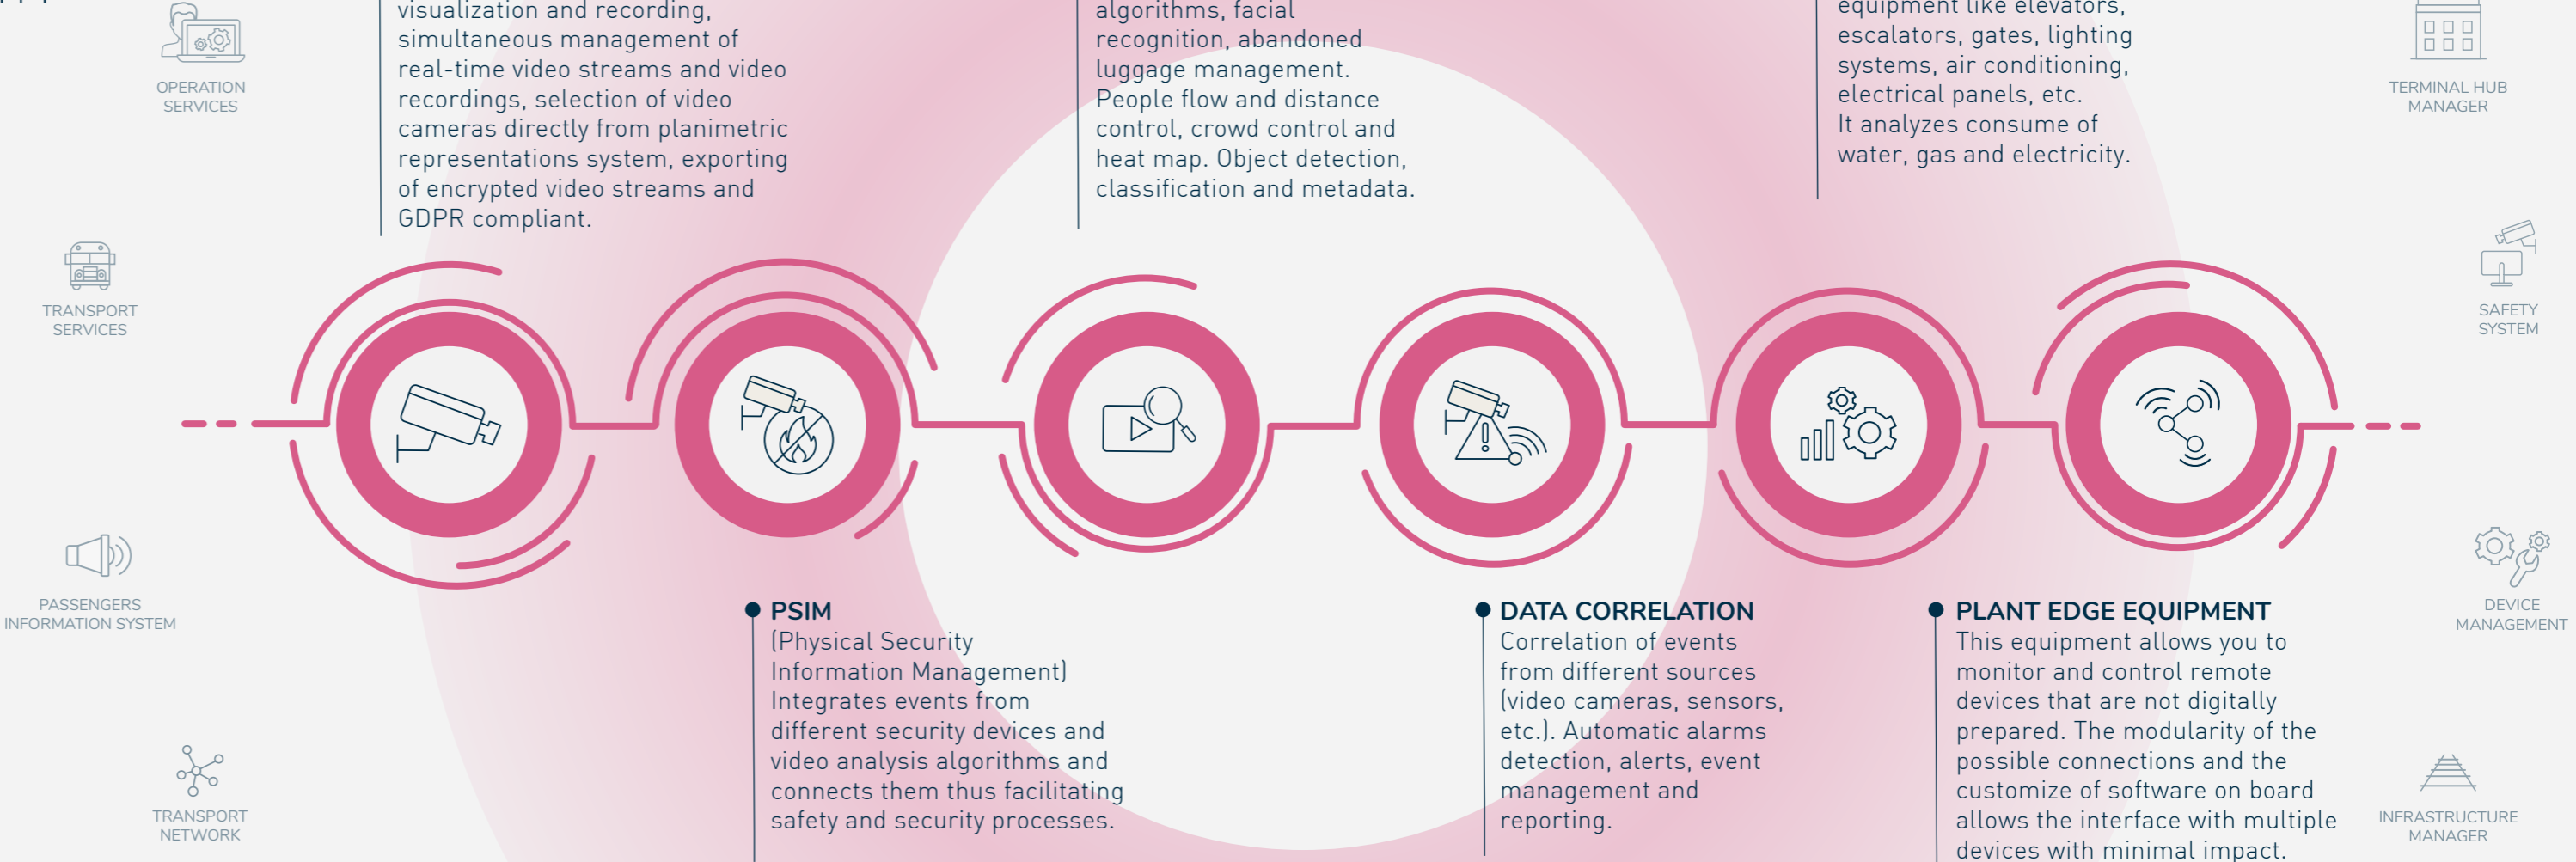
OPERATION SERVICES

visualization and recording, simultaneous management of real-time video streams and video recordings, selection of video cameras directly from planimetric representations system, exporting of encrypted video streams and GDPR compliant.

algorithms, facial recognition, abandoned luggage management. People flow and distance control, crowd control and heat map. Object detection, classification and metadata.

equipment like elevators, escalators, gates, lighting systems, air conditioning, electrical panels, etc. It analyzes consume of water, gas and electricity.

TERMINAL HUB MANAGER

TRANSPORT SERVICES

SAFETY SYSTEM

PASSENGERS INFORMATION SYSTEM

DEVICE MANAGEMENT

PSIM
(Physical Security Information Management)
Integrates events from different security devices and video analysis algorithms and connects them thus facilitating safety and security processes.

DATA CORRELATION
Correlation of events from different sources (video cameras, sensors, etc.). Automatic alarms detection, alerts, event management and reporting.

PLANT EDGE EQUIPMENT
This equipment allows you to monitor and control remote devices that are not digitally prepared. The modularity of the possible connections and the customize of software on board allows the interface with multiple devices with minimal impact.

TRANSPORT NETWORK

INFRASTRUCTURE MANAGER